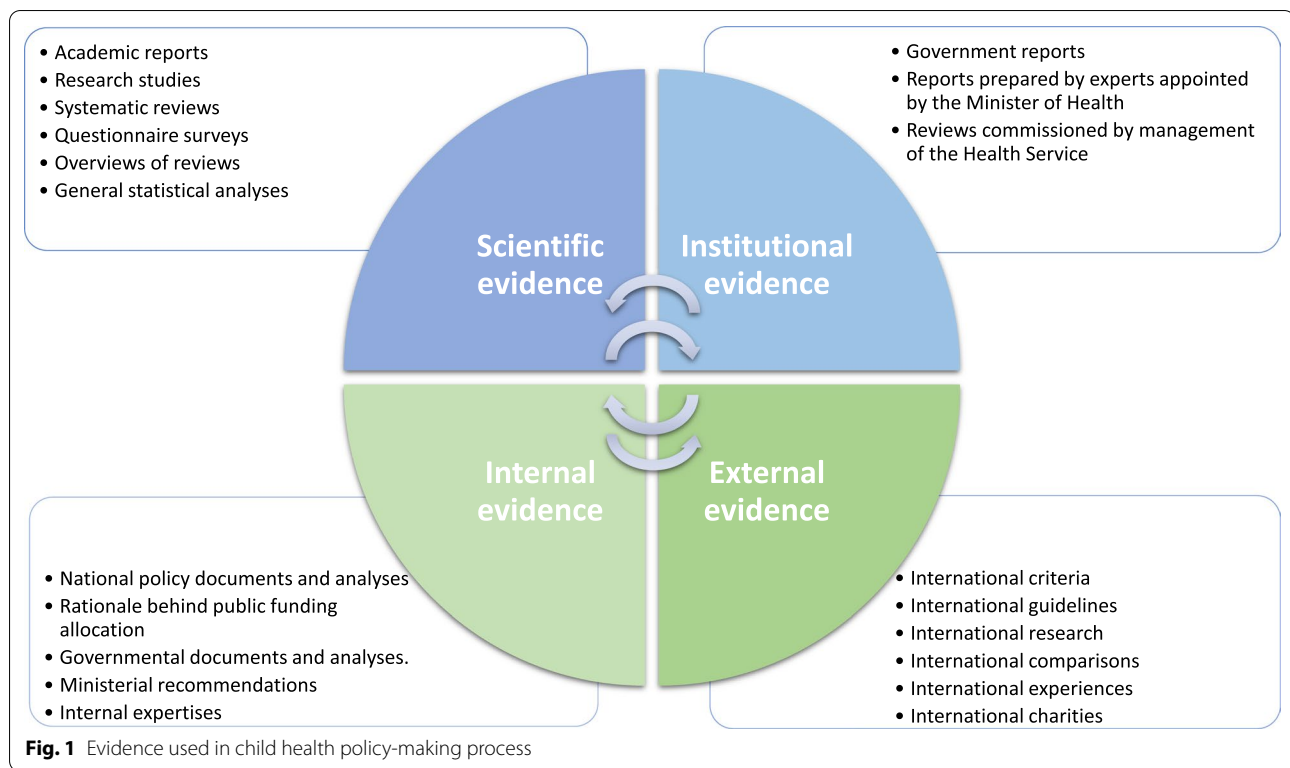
• Academic reports
• Research studies
• Systematic reviews
• Questionnaire surveys
• Overviews of reviews
• General statistical analyses

• Government reports
• Reports prepared by experts appointed by the Minister of Health
• Reviews commissioned by management of the Health Service

Scientific evidence

Institutional evidence

Internal evidence

External evidence

• National policy documents and analyses
• Rationale behind public funding allocation
• Governmental documents and analyses.
• Ministerial recommendations
• Internal expertises

• International criteria
• International guidelines
• International research
• International comparisons
• International experiences
• International charities

**Fig. 1** Evidence used in child health policy-making process